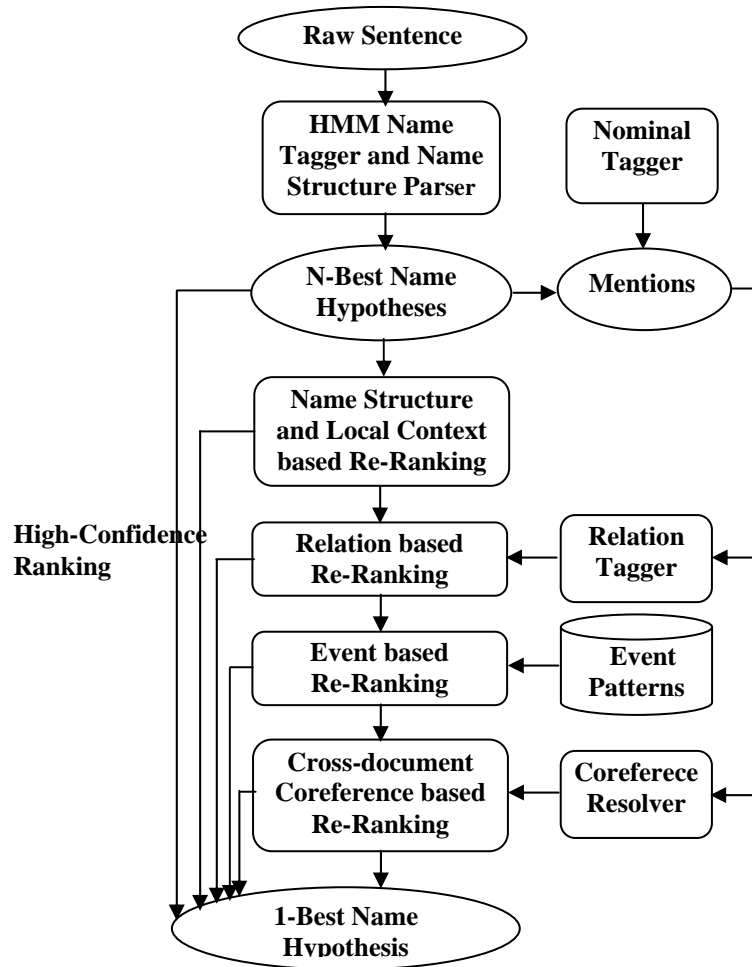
Raw Sentence

HMM Name Tagger and Name Structure Parser

Nominal Tagger

N-Best Name Hypotheses

Mentions

Name Structure and Local Context based Re-Ranking

High-Confidence Ranking

Relation based Re-Ranking

Relation Tagger

Event based Re-Ranking

Event Patterns

Cross-document Coreference based Re-Ranking

Coreferece Resolver

1-Best Name Hypothesis